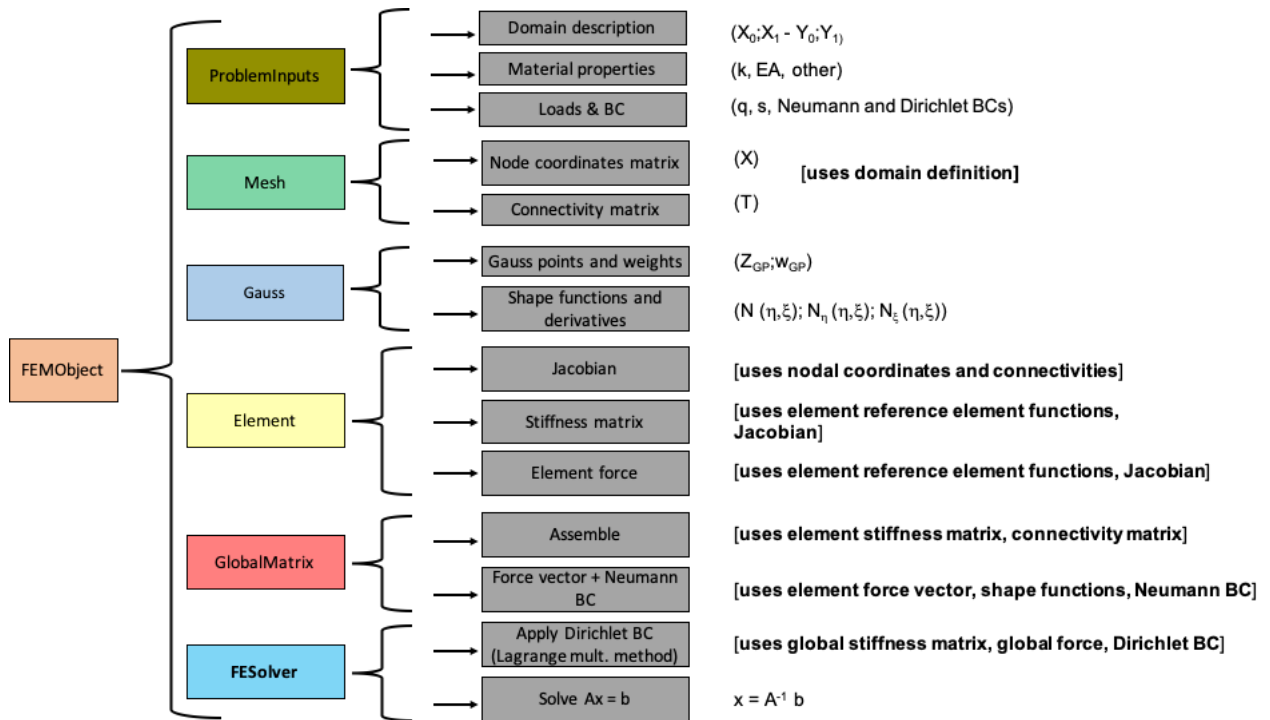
FEMObject

ProblemInputs

Domain description

$(X_0;X_1 - Y_0;Y_1)$

Material properties

(k, EA, other)

Loads & BC

(q, s, Neumann and Dirichlet BCs)

Mesh

Node coordinates matrix

(X)

[uses domain definition]

Connectivity matrix

(T)

Gauss

Gauss points and weights

$(Z_{GP};w_{GP})$

Shape functions and derivatives

$(N (\eta,\xi); N_\eta (\eta,\xi); N_\xi (\eta,\xi))$

Element

Jacobian

[uses nodal coordinates and connectivities]

Stiffness matrix

[uses element reference element functions, Jacobian]

Element force

[uses element reference element functions, Jacobian]

GlobalMatrix

Assemble

[uses element stiffness matrix, connectivity matrix]

Force vector + Neumann BC

[uses element force vector, shape functions, Neumann BC]

FESolver

Apply Dirichlet BC (Lagrange mult. method)

[uses global stiffness matrix, global force, Dirichlet BC]

Solve Ax = b

$x = A^{-1} b$